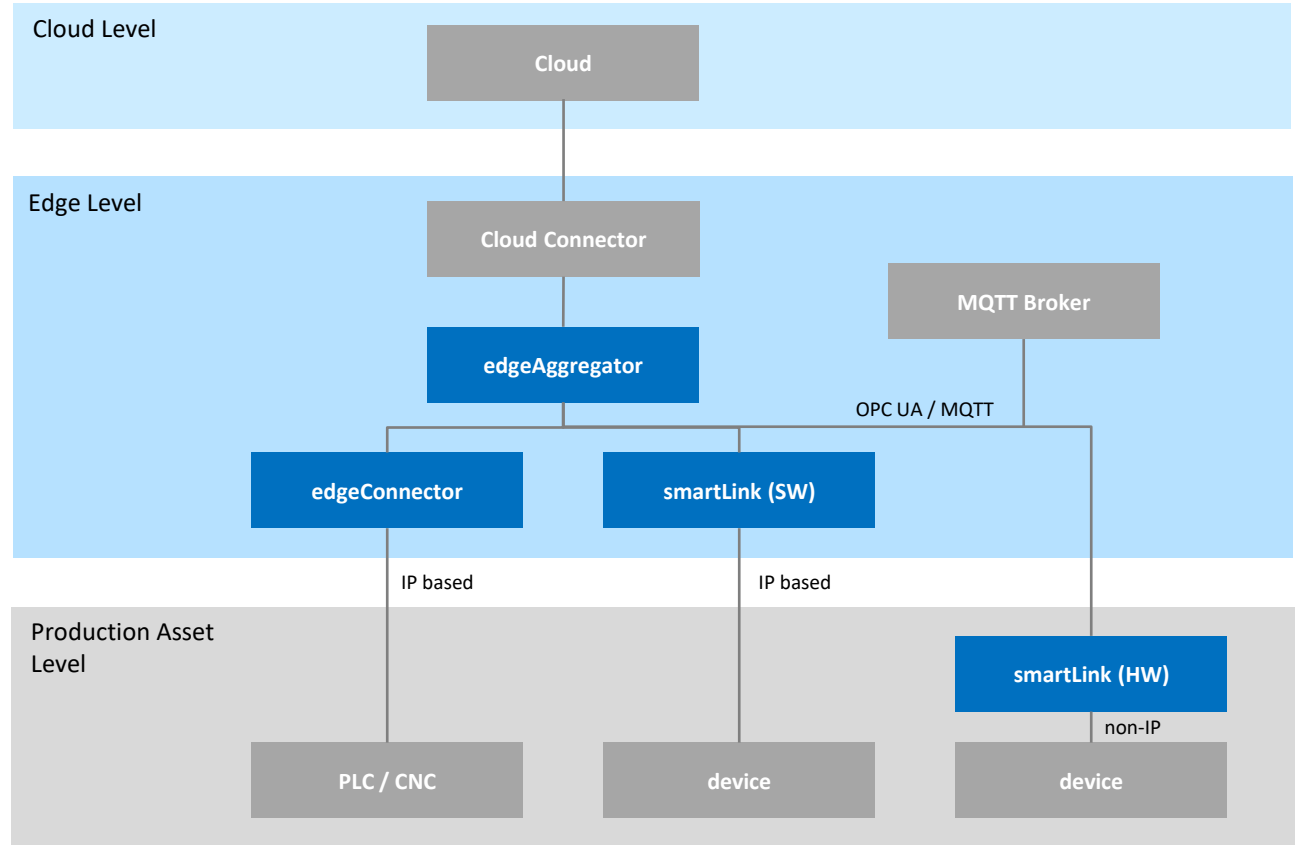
Cloud Level

Cloud

Edge Level

Cloud Connector

MQTT Broker

edgeAggregator

OPC UA / MQTT

edgeConnector

smartLink (SW)

IP based

IP based

Production Asset Level

smartLink (HW)

non-IP

PLC / CNC

device

device